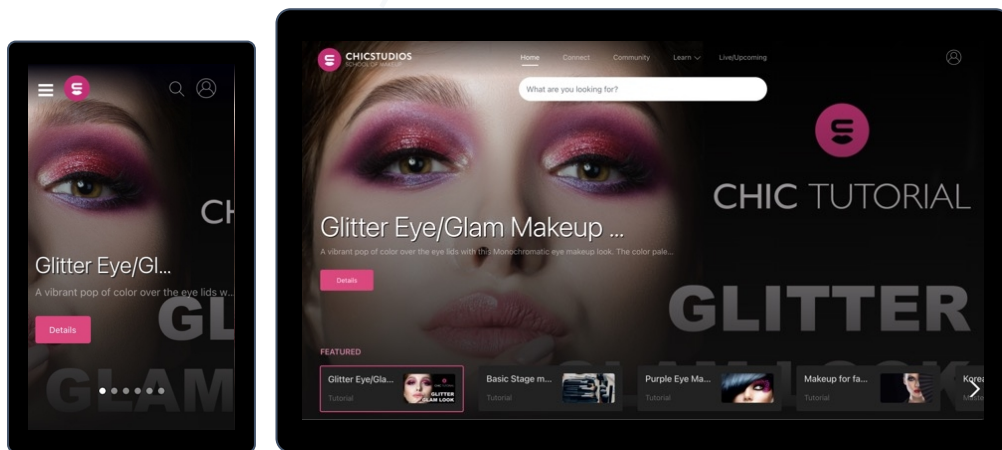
CH

Glitter Eye/Gl...

A vibrant pop of color over the eye lids w...

Details

GL

GLAM

CHICSTUDIOS
SCHOOL OF MAKEUP

Home Connect Community Learn Live/Upcoming

What are you looking for?

CHIC TUTORIAL

Glitter Eye/Glam Makeup ...

A vibrant pop of color over the eye lids with this Monochromatic eye makeup look. The color pale...

Details

GLITTER

FEATURED

Glitter Eye/Gla...
Tutorial
GLITTER GLAM LOOK

Basic Stage m...
Tutorial

Purple Eye Ma...
Tutorial

Makeup for fa...
Tutorial

Korea
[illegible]